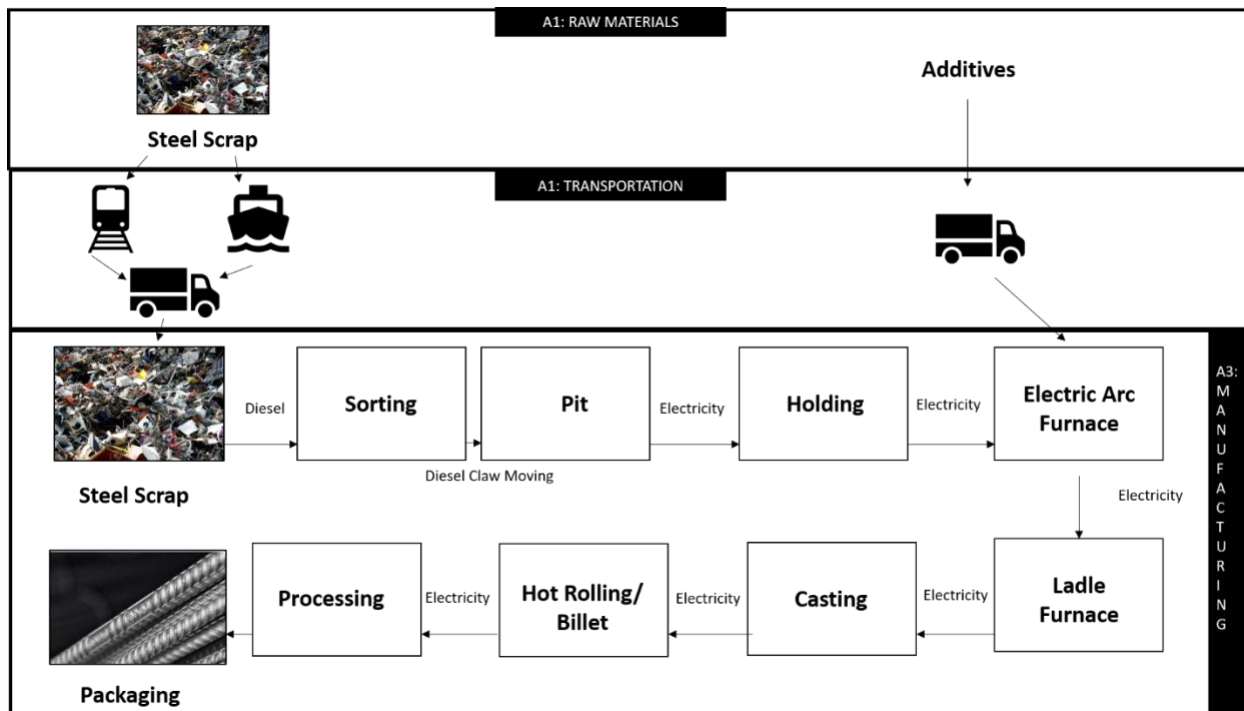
A1: RAW MATERIALS

Steel Scrap

Additives

A1: TRANSPORTATION

A3: MANUFACTURING

Steel Scrap

Diesel

Sorting

Diesel Claw Moving

Pit

Electricity

Holding

Electricity

Electric Arc Furnace

Electricity

Ladle Furnace

Electricity

Casting

Electricity

Hot Rolling/ Billet

Electricity

Processing

Packaging